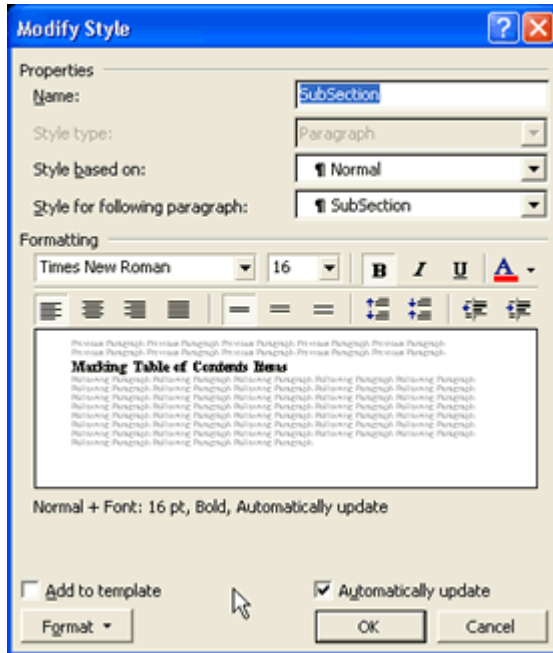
Modify Style

Properties
Name: SubSection
Style type: Paragraph
Style based on: ¶ Normal
Style for following paragraph: ¶ SubSection

Formatting
Times New Roman 16 B I U A

Previous Paragraph Previous Paragraph Previous Paragraph Previous Paragraph Previous Paragraph Previous Paragraph Previous Paragraph Previous Paragraph Previous Paragraph Previous Paragraph
Marking Table of Contents Items
Following Paragraph Following Paragraph Following Paragraph Following Paragraph Following Paragraph Following Paragraph Following Paragraph Following Paragraph Following Paragraph Following Paragraph Following Paragraph Following Paragraph Following Paragraph Following Paragraph Following Paragraph Following Paragraph Following Paragraph Following Paragraph Following Paragraph Following Paragraph Following Paragraph Following Paragraph Following Paragraph Following Paragraph Following Paragraph

Normal + Font: 16 pt, Bold, Automatically update

Add to template
Automatically update
Format
OK
Cancel